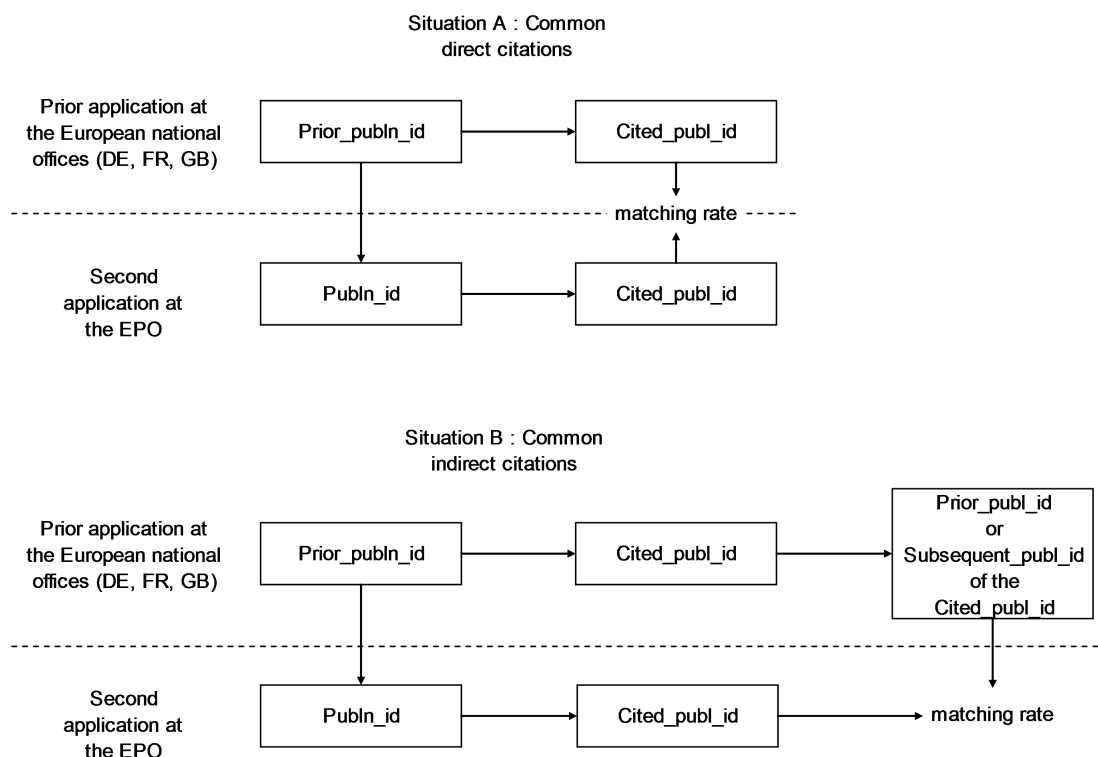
Situation A : Common direct citations

Prior application at the European national offices (DE, FR, GB)

Prior_publn_id

Cited_publ_id

matching rate

Second application at the EPO

Publn_id

Cited_publ_id

Situation B : Common indirect citations

Prior application at the European national offices (DE, FR, GB)

Prior_publn_id

Cited_publ_id

Prior_publ_id or Subsequent_publ_id of the Cited_publ_id

Second application at the EPO

Publn_id

Cited_publ_id

matching rate